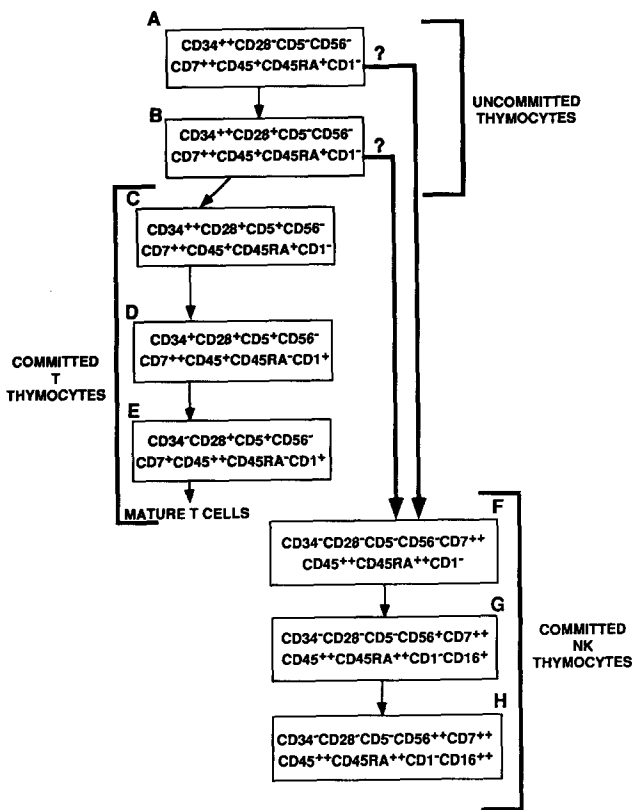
A

$CD34^{++}CD28^{-}CD5^{-}CD56^{-}$
$CD7^{++}CD45^{+}CD45RA^{+}CD1^{-}$

?

UNCOMMITTED THYMOCYTES

B

$CD34^{++}CD28^{-}CD5^{-}CD56^{-}$
$CD7^{++}CD45^{+}CD45RA^{+}CD1^{-}$

?

C

$CD34^{++}CD28^{+}CD5^{+}CD56^{-}$
$CD7^{++}CD45^{+}CD45RA^{+}CD1^{-}$

D

$CD34^{+}CD28^{+}CD5^{+}CD56^{-}$
$CD7^{++}CD45^{+}CD45RA^{-}CD1^{+}$

COMMITTED T THYMOCYTES

E

$CD34^{-}CD28^{+}CD5^{+}CD56^{-}$
$CD7^{+}CD45^{++}CD45RA^{-}CD1^{+}$

MATURE T CELLS

F

$CD34^{-}CD28^{-}CD5^{-}CD56^{-}CD7^{++}$
$CD45^{++}CD45RA^{++}CD1^{-}$

G

$CD34^{-}CD28^{-}CD5^{-}CD56^{+}CD7^{++}$
$CD45^{++}CD45RA^{++}CD1^{-}CD16^{+}$

COMMITTED NK THYMOCYTES

H

$CD34^{-}CD28^{-}CD5^{-}CD56^{++}CD7^{++}$
$CD45^{++}CD45RA^{++}CD1^{-}CD16^{++}$